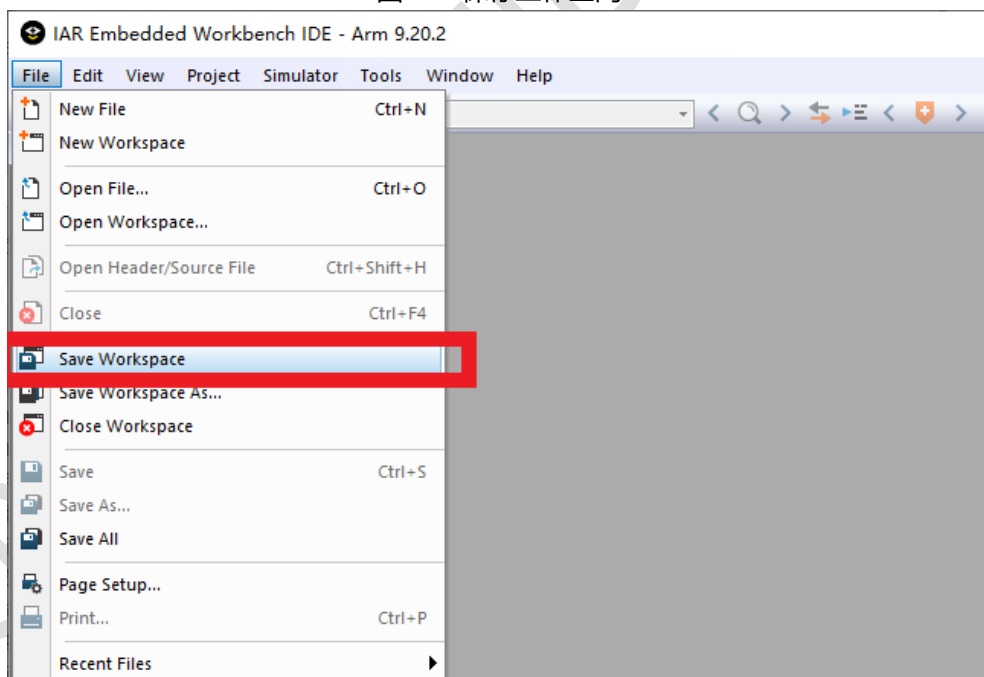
IAR Embedded Workbench IDE - Arm 9.20.2

File Edit View Project Simulator Tools Window Help

New File Ctrl+N
New Workspace
Open File... Ctrl+O
Open Workspace...
Open Header/Source File Ctrl+Shift+H
Close Ctrl+F4
Save Workspace
Save Workspace As...
Close Workspace
Save Ctrl+S
Save As...
Save All
Page Setup...
Print... Ctrl+P
Recent Files